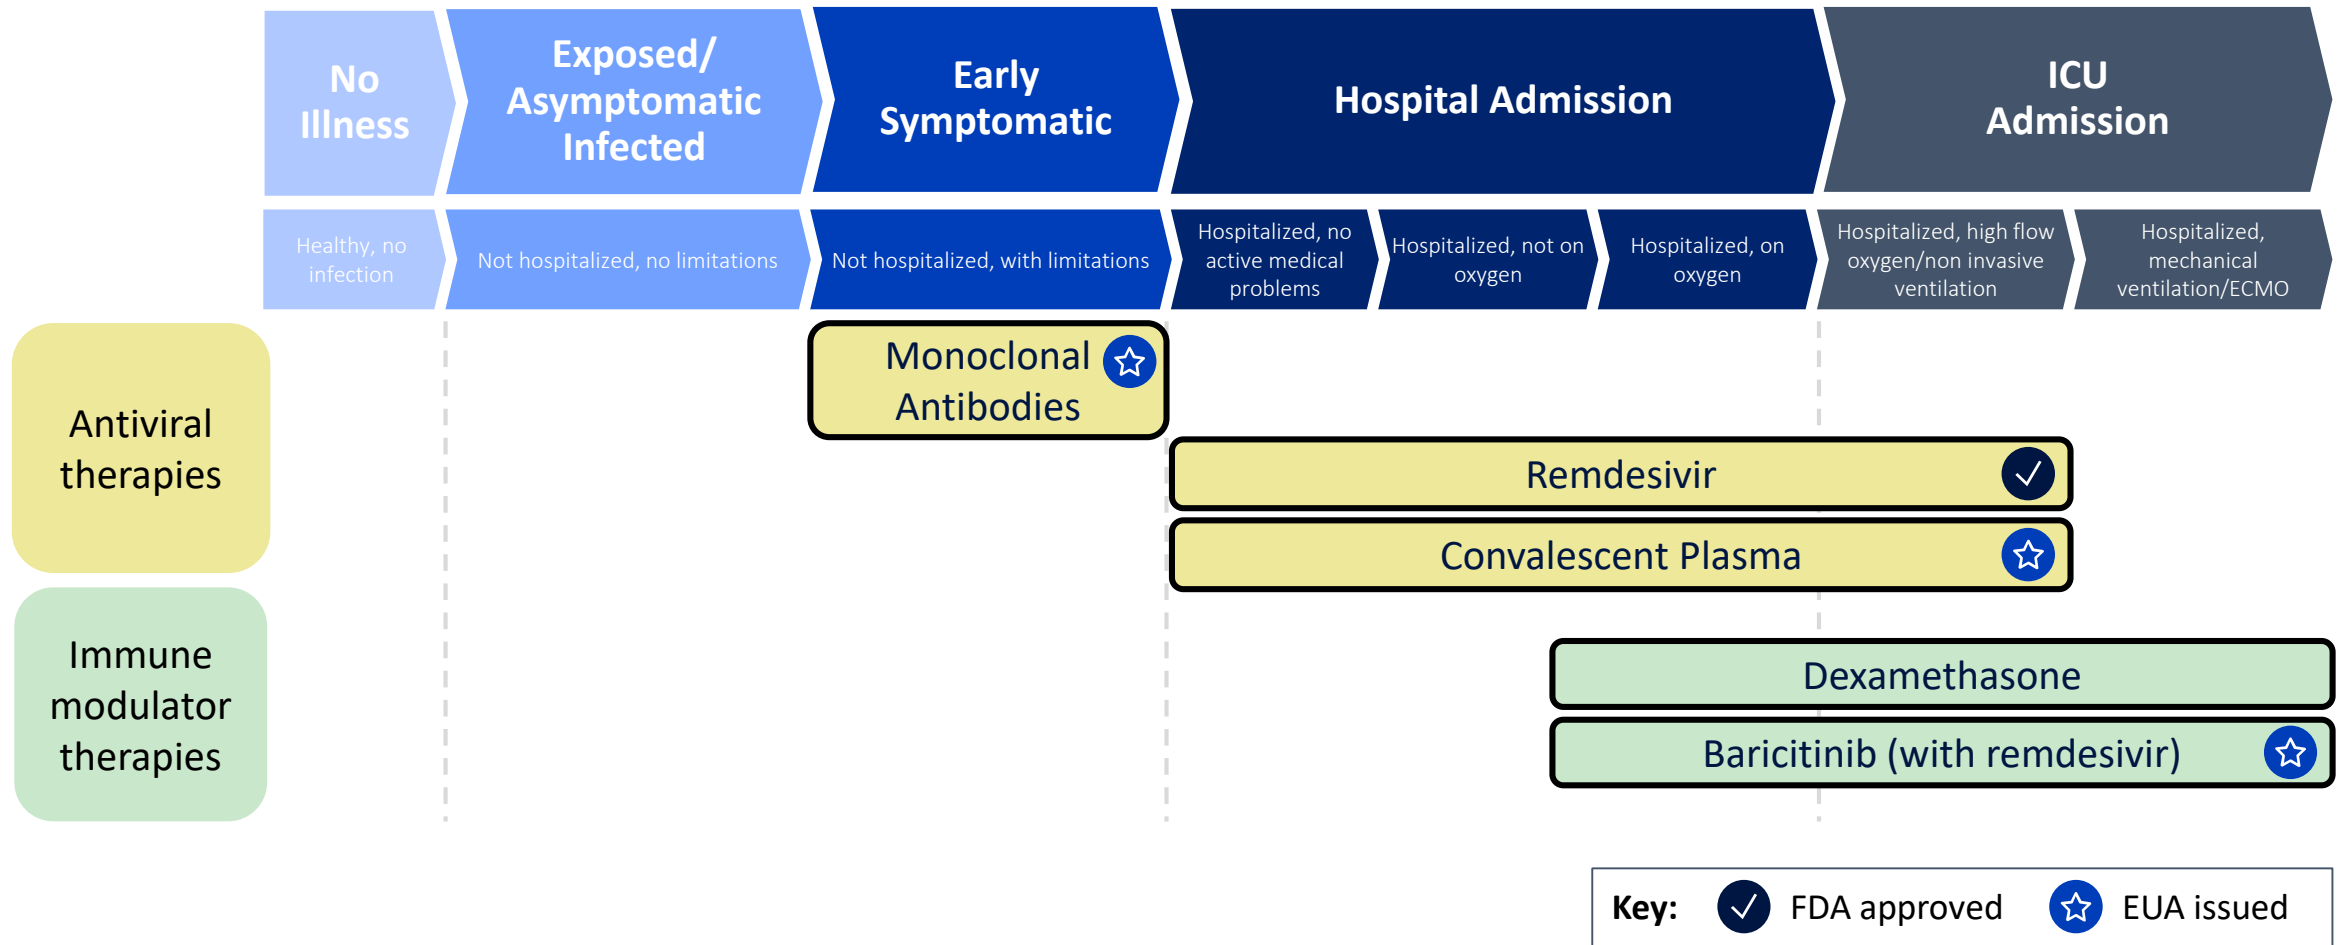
No Illness

Exposed/ Asymptomatic Infected

Early Symptomatic

Hospital Admission

ICU Admission

Healthy, no infection

Not hospitalized, no limitations

Not hospitalized, with limitations

Hospitalized, no active medical problems

Hospitalized, not on oxygen

Hospitalized, on oxygen

Hospitalized, high flow oxygen/non invasive ventilation

Hospitalized, mechanical ventilation/ECMO

Antiviral therapies

Monoclonal Antibodies

Remdesivir

Convalescent Plasma

Immune modulator therapies

Dexamethasone

Baricitinib (with remdesivir)

Key: FDA approved EUA issued